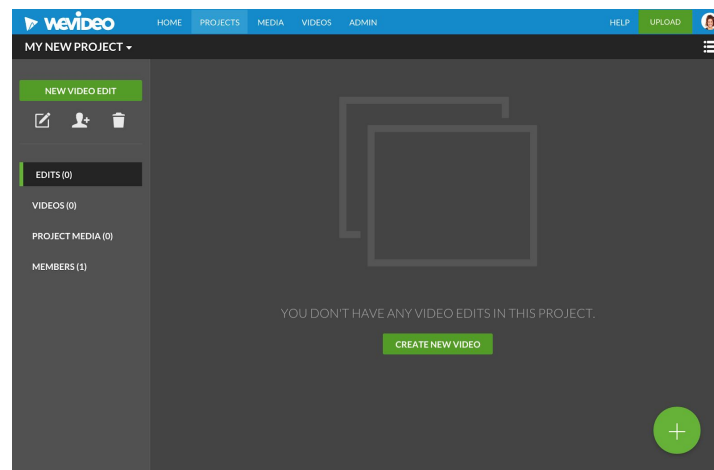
WeVideo HOME PROJECTS MEDIA VIDEOS ADMIN HELP UPLOAD

MY NEW PROJECT

NEW VIDEO EDIT

EDITS (0)

VIDEOS (0)

PROJECT MEDIA (0)

MEMBERS (1)

YOU DON'T HAVE ANY VIDEO EDITS IN THIS PROJECT.

CREATE NEW VIDEO

+